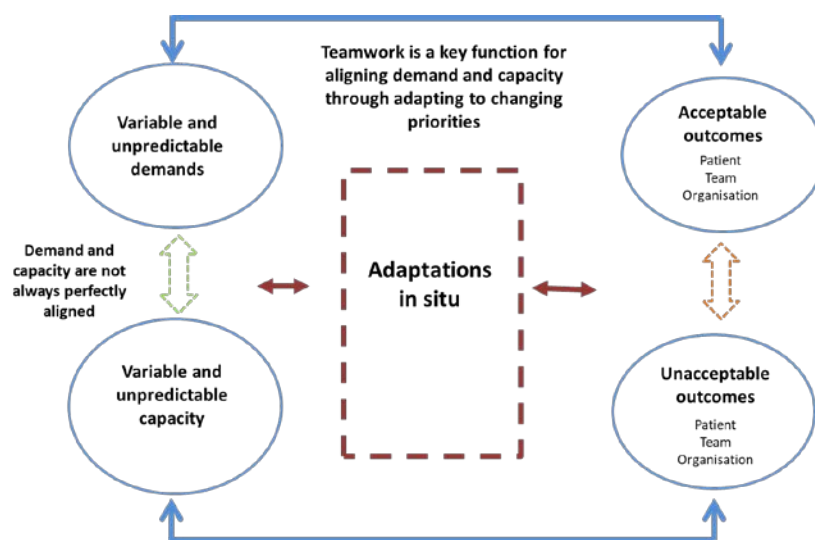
Teamwork is a key function for aligning demand and capacity through adapting to changing priorities

Variable and unpredictable demands

Demand and capacity are not always perfectly aligned

Variable and unpredictable capacity

Adaptations in situ

Acceptable outcomes
Patient
Team
Organisation

Unacceptable outcomes
Patient
Team
Organisation